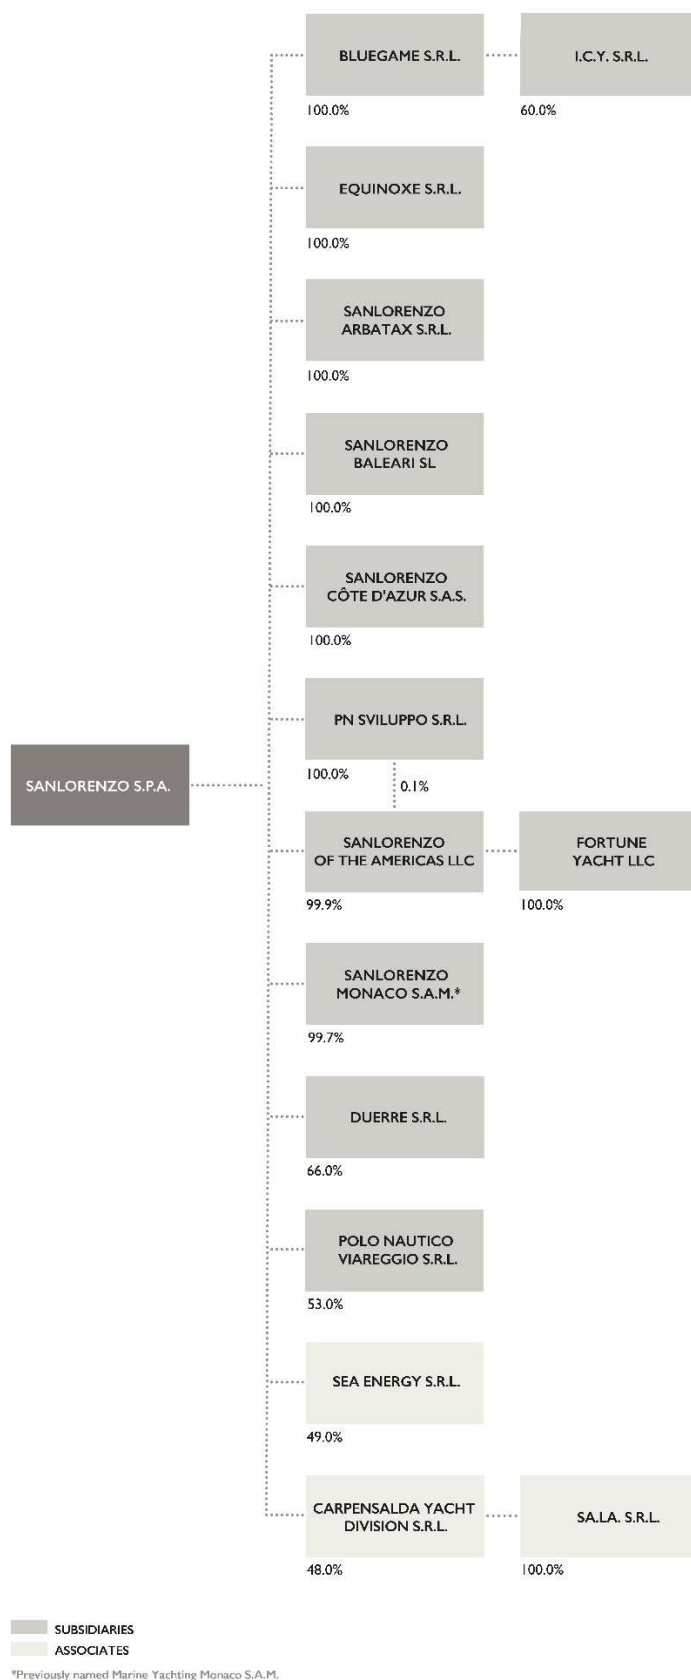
SANLORENZO S.P.A.

BLUEGAME S.R.L.
100.0%

I.C.Y. S.R.L.
60.0%

EQUINOXE S.R.L.
100.0%

SANLORENZO ARBATAX S.R.L.
100.0%

SANLORENZO BALEARI SL
100.0%

SANLORENZO CÔTE D'AZUR S.A.S.
100.0%

PN SVILUPPO S.R.L.
100.0%

0.1%

SANLORENZO OF THE AMERICAS LLC
99.9%

FORTUNE YACHT LLC
100.0%

SANLORENZO MONACO S.A.M.*
99.7%

DUERRE S.R.L.
66.0%

POLO NAUTICO VIAREGGIO S.R.L.
53.0%

SEA ENERGY S.R.L.
49.0%

CARPENSALDA YACHT DIVISION S.R.L.
48.0%

SA.LA. S.R.L.
100.0%

SUBSIDIARIES
ASSOCIATES

*Previously named Marine Yachting Monaco S.A.M.